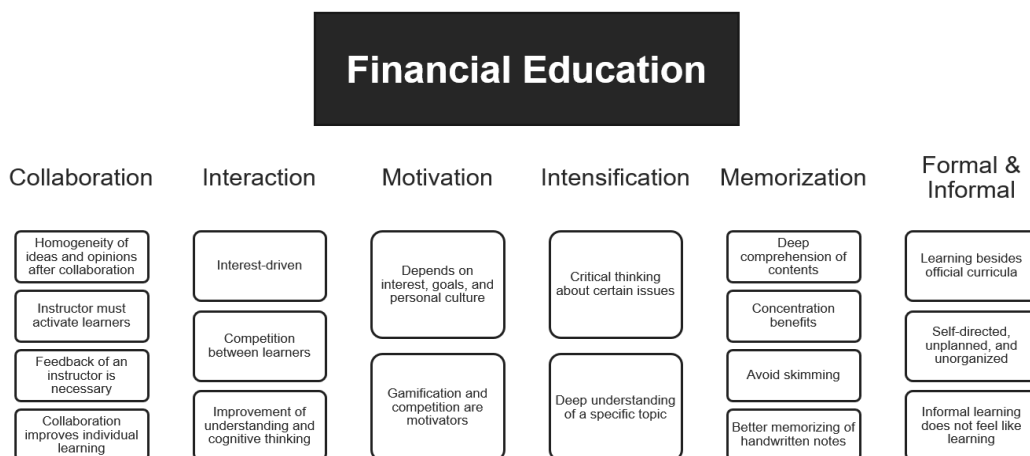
Financial Education

Collaboration

Homogeneity of ideas and opinions after collaboration

Instructor must activate learners

Feedback of an instructor is necessary

Collaboration improves individual learning

Interaction

Interest-driven

Competition between learners

Improvement of understanding and cognitive thinking

Motivation

Depends on interest, goals, and personal culture

Gamification and competition are motivators

Intensification

Critical thinking about certain issues

Deep understanding of a specific topic

Memorization

Deep comprehension of contents

Concentration benefits

Avoid skimming

Better memorizing of handwritten notes

Formal & Informal

Learning besides official curricula

Self-directed, unplanned, and unorganized

Informal learning does not feel like learning